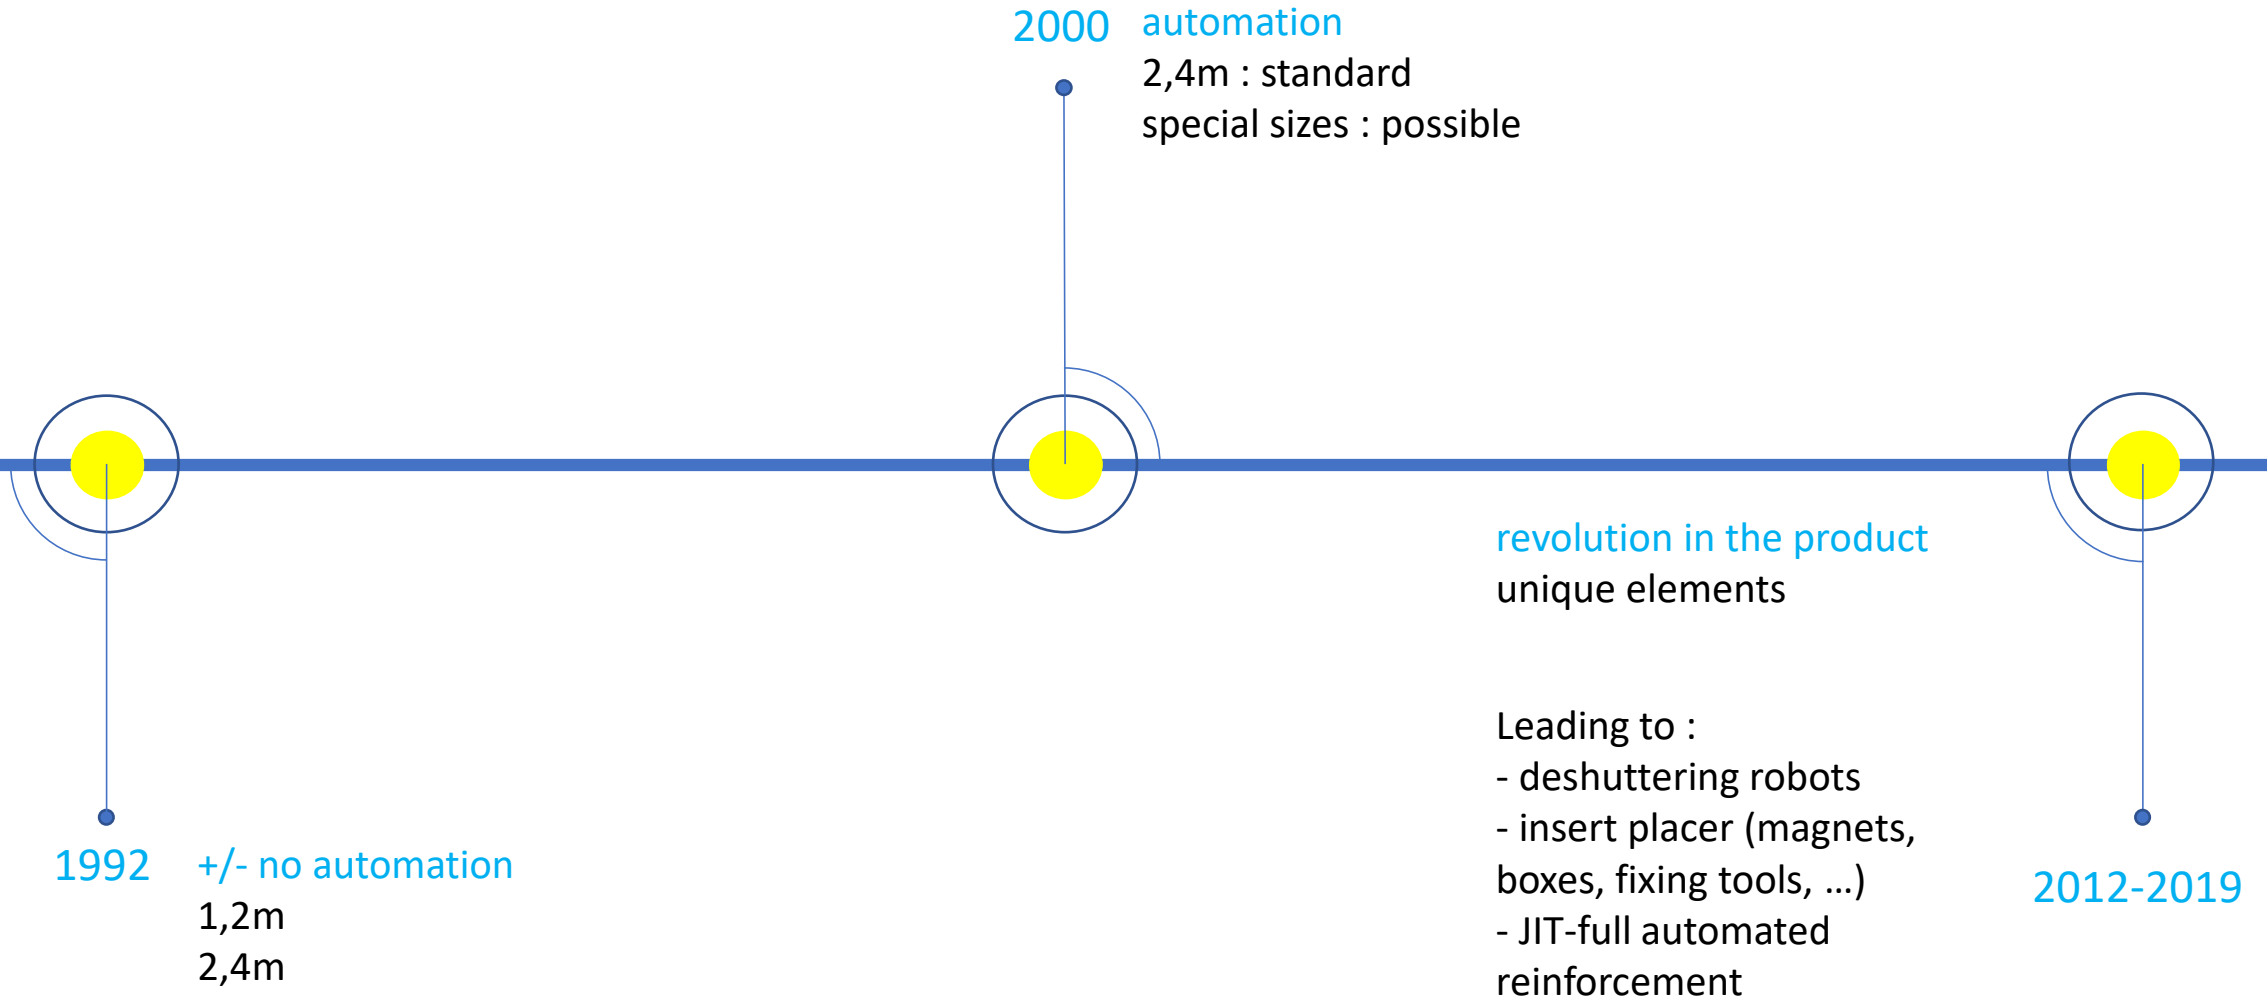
2000 automation
2,4m : standard
special sizes : possible

revolution in the product
unique elements

Leading to :
- deshuttering robots
- insert placer (magnets, boxes, fixing tools, …)
- JIT-full automated reinforcement

1992 +/- no automation
1,2m
2,4m

2012-2019